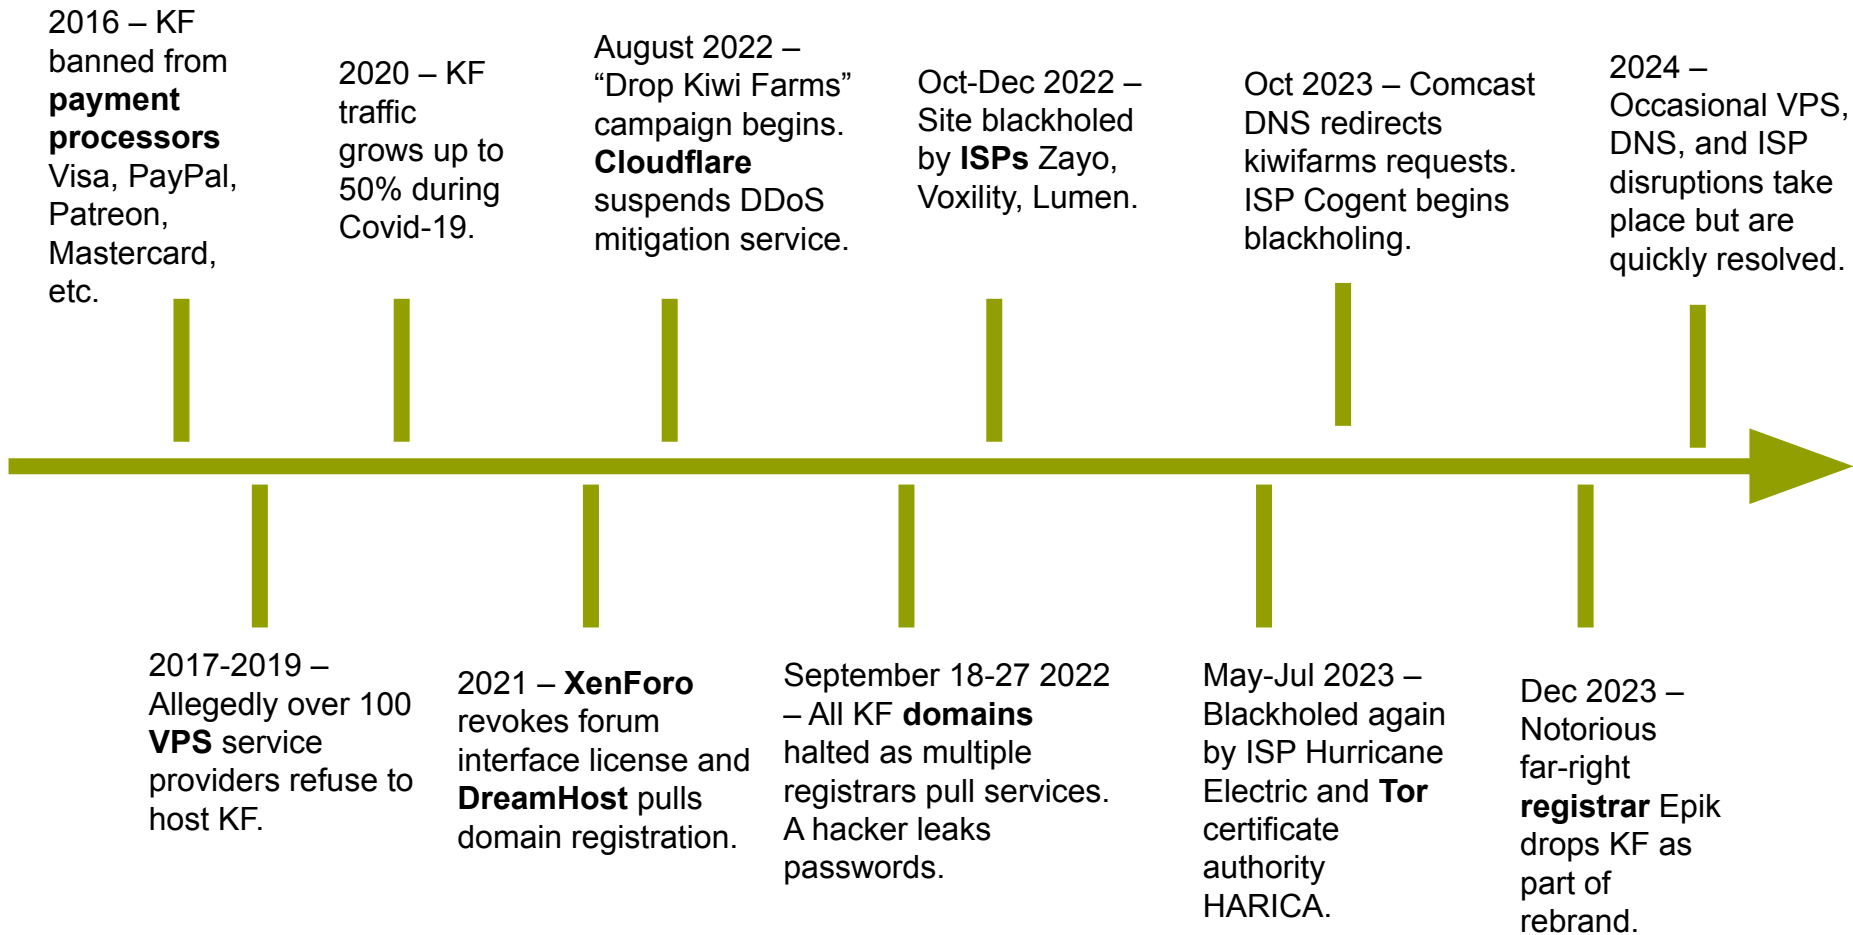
2016 – KF banned from **payment processors** Visa, PayPal, Patreon, Mastercard, etc.

2020 – KF traffic grows up to 50% during Covid-19.

August 2022 – “Drop Kiwi Farms” campaign begins. **Cloudflare** suspends DDoS mitigation service.

Oct-Dec 2022 – Site blackholed by **ISPs** Zayo, Voxility, Lumen.

Oct 2023 – Comcast DNS redirects kiwifarms requests. ISP Cogent begins blackholing.

2024 – Occasional VPS, DNS, and ISP disruptions take place but are quickly resolved.

2017-2019 – Allegedly over 100 **VPS** service providers refuse to host KF.

2021 – **XenForo** revokes forum interface license and **DreamHost** pulls domain registration.

September 18-27 2022 – All KF **domains** halted as multiple registrars pull services. A hacker leaks passwords.

May-Jul 2023 – Blackholed again by ISP Hurricane Electric and **Tor** certificate authority HARICA.

Dec 2023 – Notorious far-right **registrar** Epik drops KF as part of rebrand.